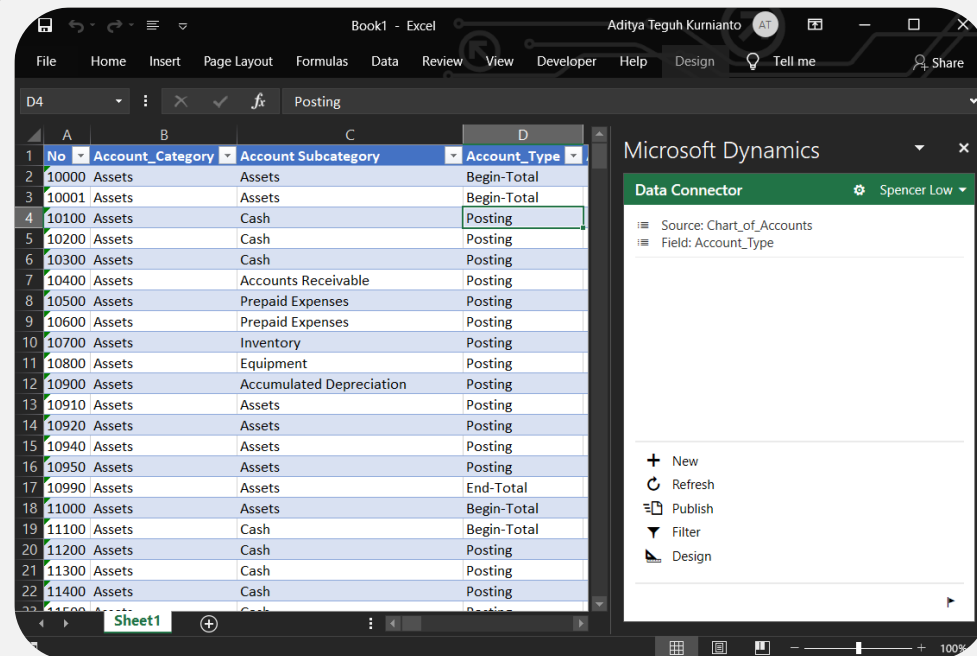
Book1 - Excel

Aditya Teguh Kurnianto AT

File Home Insert Page Layout Formulas Data Review View Developer Help Design Tell me Share

D4 Posting

| | A | B | C | D |
|---|---|---|---|---|
| 1 | No | Account_Category | Account Subcategory | Account_Type |
| 2 | 10000 | Assets | Assets | Begin-Total |
| 3 | 10001 | Assets | Assets | Begin-Total |
| 4 | 10100 | Assets | Cash | Posting |
| 5 | 10200 | Assets | Cash | Posting |
| 6 | 10300 | Assets | Cash | Posting |
| 7 | 10400 | Assets | Accounts Receivable | Posting |
| 8 | 10500 | Assets | Prepaid Expenses | Posting |
| 9 | 10600 | Assets | Prepaid Expenses | Posting |
| 10 | 10700 | Assets | Inventory | Posting |
| 11 | 10800 | Assets | Equipment | Posting |
| 12 | 10900 | Assets | Accumulated Depreciation | Posting |
| 13 | 10910 | Assets | Assets | Posting |
| 14 | 10920 | Assets | Assets | Posting |
| 15 | 10940 | Assets | Assets | Posting |
| 16 | 10950 | Assets | Assets | Posting |
| 17 | 10990 | Assets | Assets | End-Total |
| 18 | 11000 | Assets | Assets | Begin-Total |
| 19 | 11100 | Assets | Cash | Begin-Total |
| 20 | 11200 | Assets | Cash | Posting |
| 21 | 11300 | Assets | Cash | Posting |
| 22 | 11400 | Assets | Cash | Posting |

Sheet1

Microsoft Dynamics

Data Connector Spencer Low

Source: Chart_of_Accounts
Field: Account_Type

New
Refresh
Publish
Filter
Design

100%